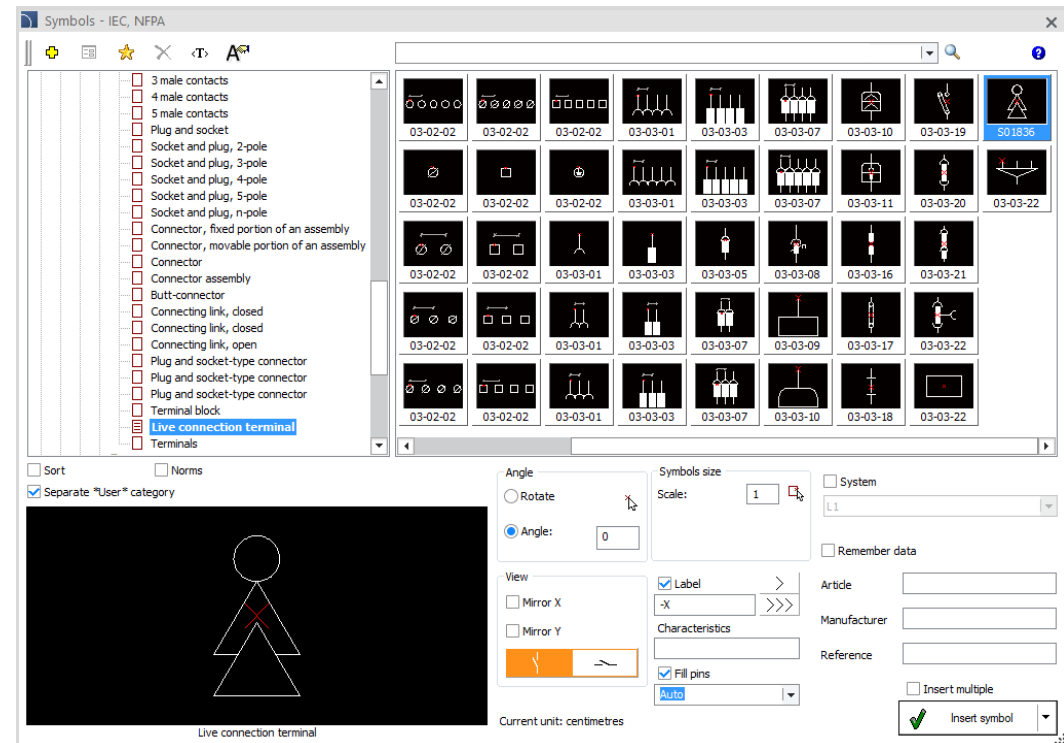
Symbols - IEC, NFPA

3 male contacts
4 male contacts
5 male contacts
Plug and socket
Socket and plug, 2-pole
Socket and plug, 3-pole
Socket and plug, 4-pole
Socket and plug, 5-pole
Socket and plug, n-pole
Connector, fixed portion of an assembly
Connector, movable portion of an assembly
Connector
Connector assembly
Butt-connector
Connecting link, closed
Connecting link, closed
Connecting link, open
Plug and socket-type connector
Plug and socket-type connector
Plug and socket-type connector
Terminal block
Live connection terminal
Terminals

03-02-02 03-02-02 03-02-02 03-03-01 03-03-03 03-03-07 03-03-10 03-03-19 S01836
03-02-02 03-02-02 03-02-02 03-03-01 03-03-03 03-03-07 03-03-11 03-03-20 03-03-22
03-02-02 03-02-02 03-03-01 03-03-03 03-03-05 03-03-08 03-03-16 03-03-21
03-02-02 03-02-02 03-03-01 03-03-03 03-03-07 03-03-09 03-03-17 03-03-22
03-02-02 03-02-02 03-03-01 03-03-03 03-03-07 03-03-10 03-03-18 03-03-22

Sort
Norms
Separate *User* category

Live connection terminal

Angle
Rotate
Angle: 0

Symbols size
Scale: 1

System
L1

Remember data

View
Mirror X
Mirror Y

Label
-X
>
>>>
Characteristics
Fill pins
Auto

Article
Manufacturer
Reference

Insert multiple
Insert symbol

Current unit: centimetres